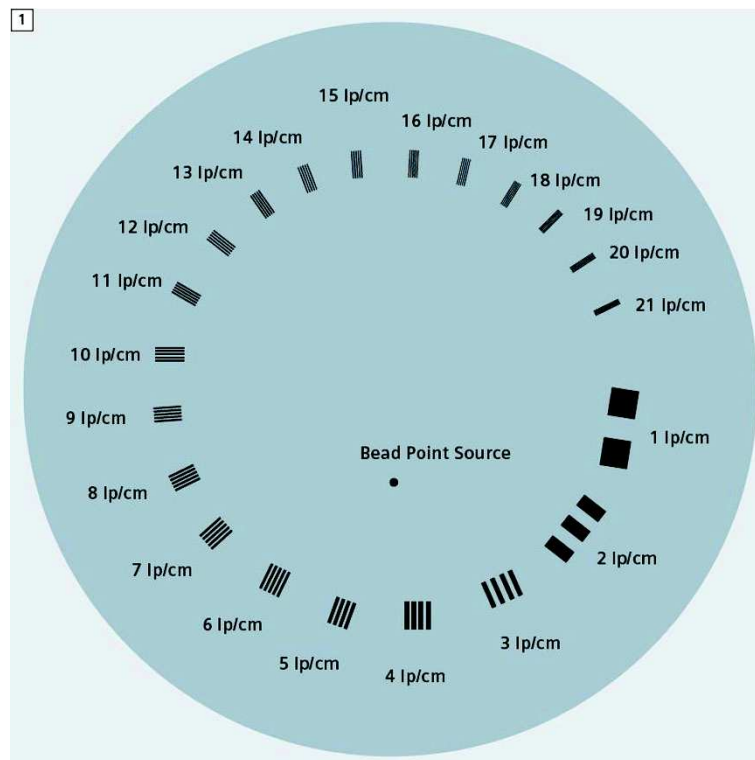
1

15 lp/cm

16 lp/cm

14 lp/cm

17 lp/cm

13 lp/cm

18 lp/cm

19 lp/cm

12 lp/cm

20 lp/cm

11 lp/cm

21 lp/cm

10 lp/cm

9 lp/cm

1 lp/cm

Bead Point Source

8 lp/cm

2 lp/cm

7 lp/cm

6 lp/cm

3 lp/cm

5 lp/cm

4 lp/cm